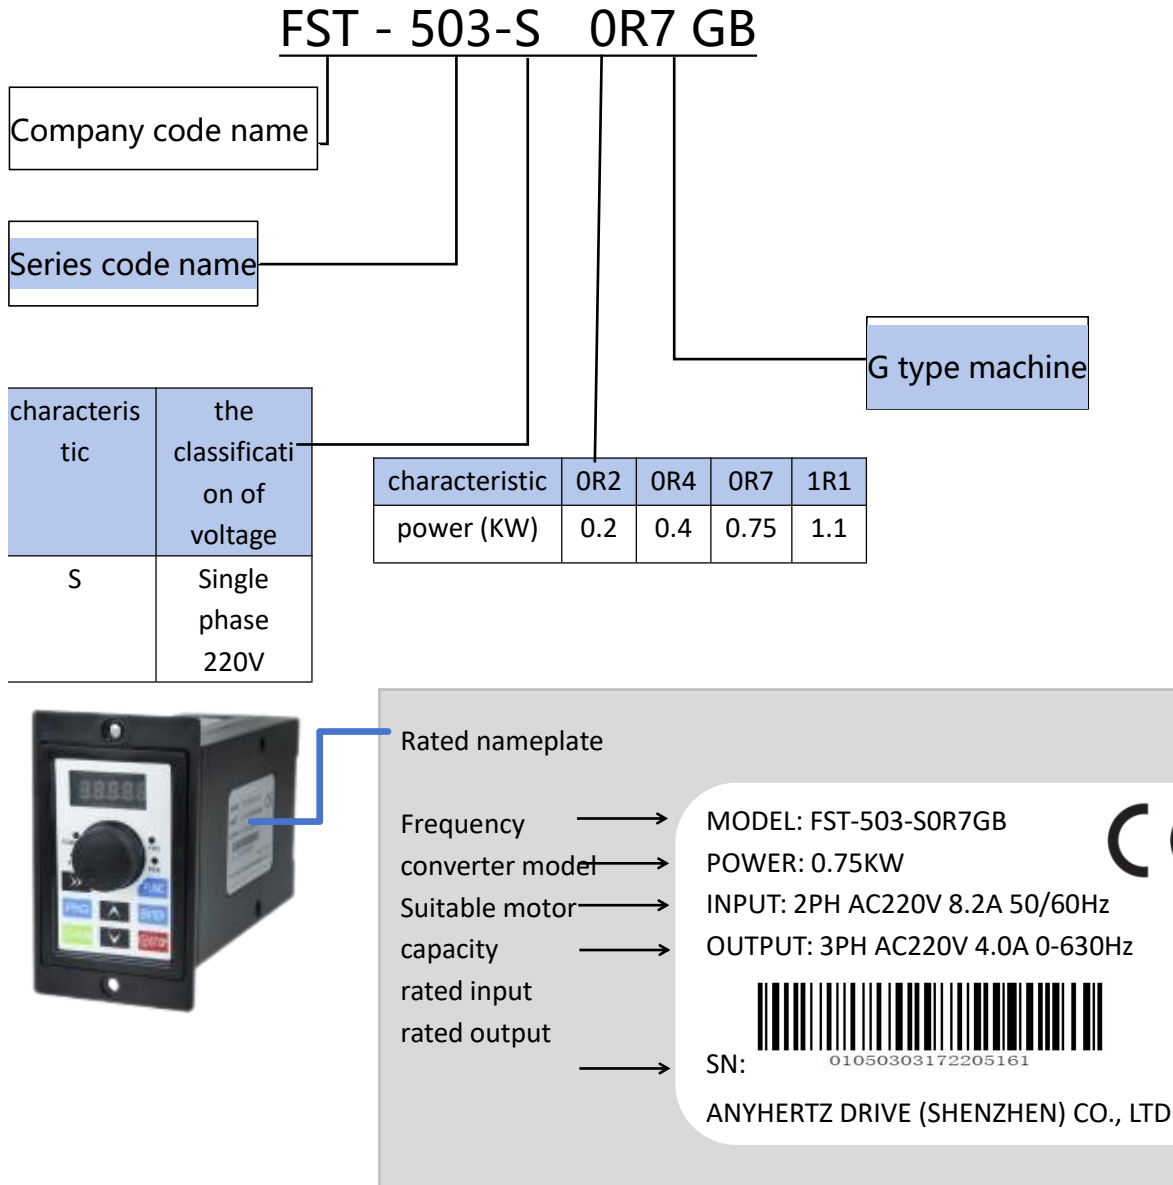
FST - 503-S 0R7 GB

Company code name

Series code name

G type machine

| characteristic | the classification of voltage |
|---|---|
| S | Single phase 220V |

| characteristic | 0R2 | 0R4 | 0R7 | 1R1 |
|---|---|---|---|---|
| power (KW) | 0.2 | 0.4 | 0.75 | 1.1 |

Rated nameplate

Frequency converter model
Suitable motor capacity
rated input
rated output

MODEL: FST-503-S0R7GB
POWER: 0.75KW
INPUT: 2PH AC220V 8.2A 50/60Hz
OUTPUT: 3PH AC220V 4.0A 0-630Hz
SN: 010503031722O5161
ANYHERTZ DRIVE (SHENZHEN) CO., LTD

C

FUNC
PRG
ENTER
STOP